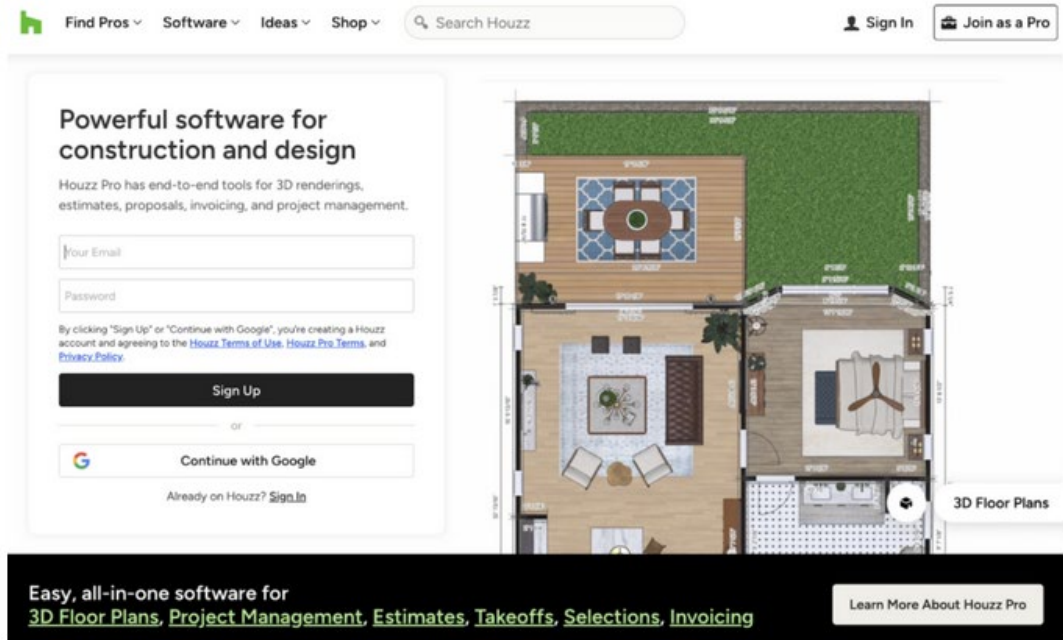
Find Pros Software Ideas Shop Search Houzz Sign In Join as a Pro

Powerful software for construction and design

Houzz Pro has end-to-end tools for 3D renderings, estimates, proposals, invoicing, and project management.

Your Email

Password

By clicking "Sign Up" or "Continue with Google", you're creating a Houzz account and agreeing to the Houzz Terms of Use, Houzz Pro Terms, and Privacy Policy.

Sign Up

or

Continue with Google

Already on Houzz? Sign In

3D Floor Plans

Easy, all-in-one software for
3D Floor Plans, Project Management, Estimates, Takeoffs, Selections, Invoicing

Learn More About Houzz Pro